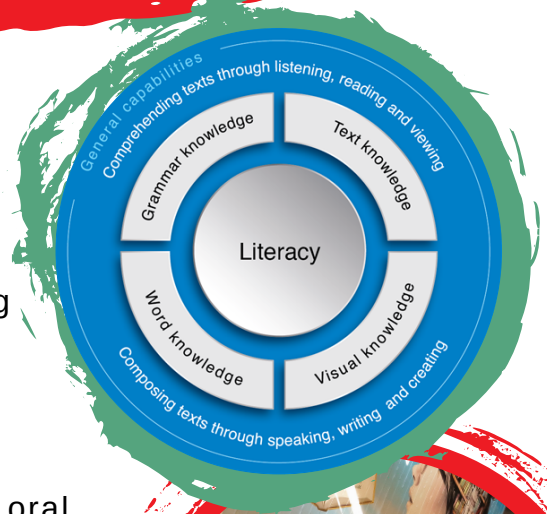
General capabilities

Comprehending texts through listening, reading and viewing

Grammar knowledge

Text knowledge

Literacy

Word knowledge

Visual knowledge

Composing texts through speaking, writing and creating

g

oral